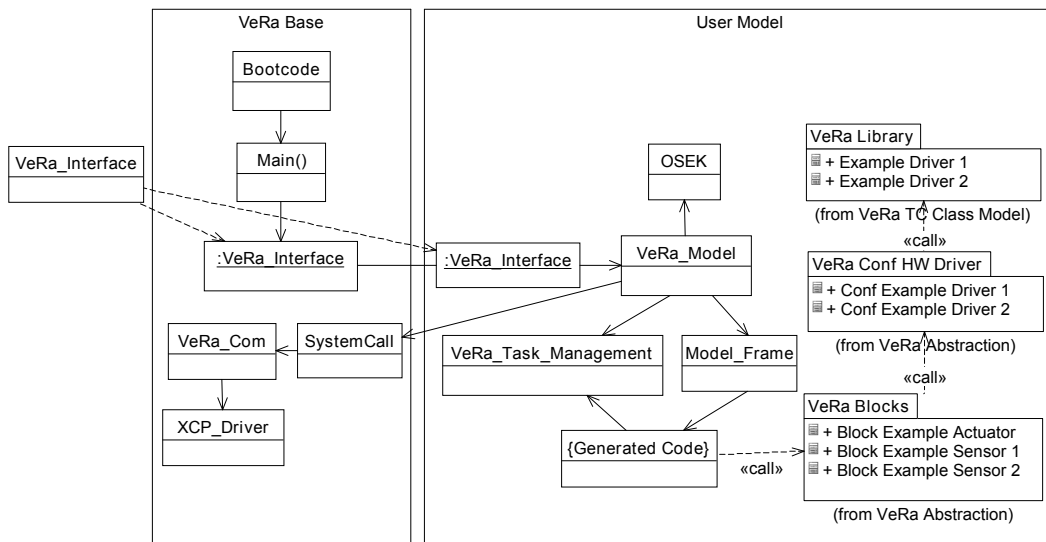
VeRa Base

User Model

Bootcode

Main()

VeRa_Interface

:VeRa_Interface

:VeRa_Interface

OSEK

VeRa_Model

VeRa Library
+ Example Driver 1
+ Example Driver 2
(from VeRa TC Class Model)

«call»

VeRa Conf HW Driver
+ Conf Example Driver 1
+ Conf Example Driver 2
(from VeRa Abstraction)

«call»

VeRa_Com

SystemCall

VeRa_Task_Management

Model_Frame

XCP_Driver

{Generated Code}

«call»

VeRa Blocks
+ Block Example Actuator
+ Block Example Sensor 1
+ Block Example Sensor 2
(from VeRa Abstraction)